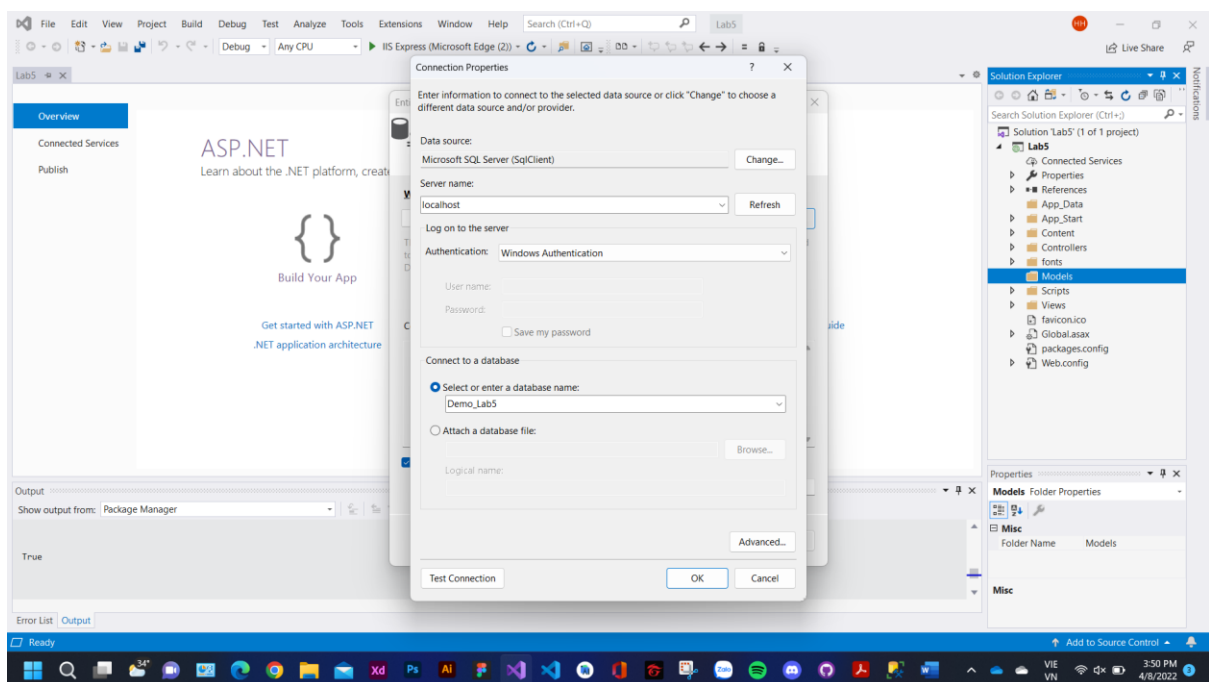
File Edit View Project Build Debug Test Analyze Tools Extensions Window Help Search (Ctrl+Q) Lab5

Debug Any CPU IIS Express (Microsoft Edge (2))

Live Share

Lab5

Overview
Connected Services
Publish

ASP.NET
Learn about the .NET platform, creat

Build Your App

Get started with ASP.NET
.NET application architecture

Connection Properties

Enter information to connect to the selected data source or click "Change" to choose a different data source and/or provider.

Data source:
Microsoft SQL Server (SqlClient)
Change...

Server name:
localhost
Refresh

Log on to the server
Authentication: Windows Authentication
User name:
Password:
Save my password

Connect to a database
Select or enter a database name:
Demo_Lab5
Attach a database file:
Browse...
Logical name:

Advanced...

Test Connection
OK
Cancel

Solution Explorer
Search Solution Explorer (Ctrl+;)
Solution 'Lab5' (1 of 1 project)
Lab5
Connected Services
Properties
References
App_Data
App_Start
Content
Controllers
fonts
Models
Scripts
Views
favicon.ico
Global.asax
packages.config
Web.config

Notifications

Properties
Models Folder Properties
Misc
Folder Name Models
Misc

Output
Show output from: Package Manager
True

Error List Output

Ready
Add to Source Control

VIE VN 3:50 PM 4/8/2022